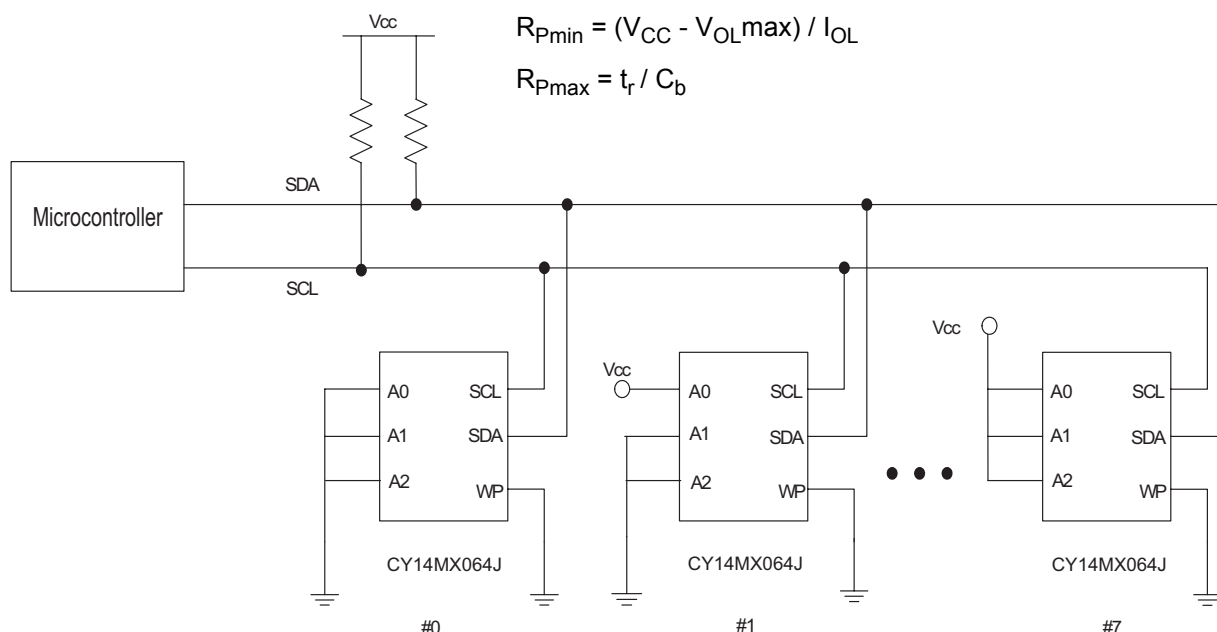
Vcc

$R_{Pmin} = (V_{CC} - V_{OL}max) / I_{OL}$

$R_{Pmax} = t_r / C_b$

Microcontroller

SDA

SCL

A0 SCL
A1 SDA
A2 WP

CY14MX064J

#0

Vcc

A0 SCL
A1 SDA
A2 WP

CY14MX064J

#1

Vcc

A0 SCL
A1 SDA
A2 WP

CY14MX064J

#7